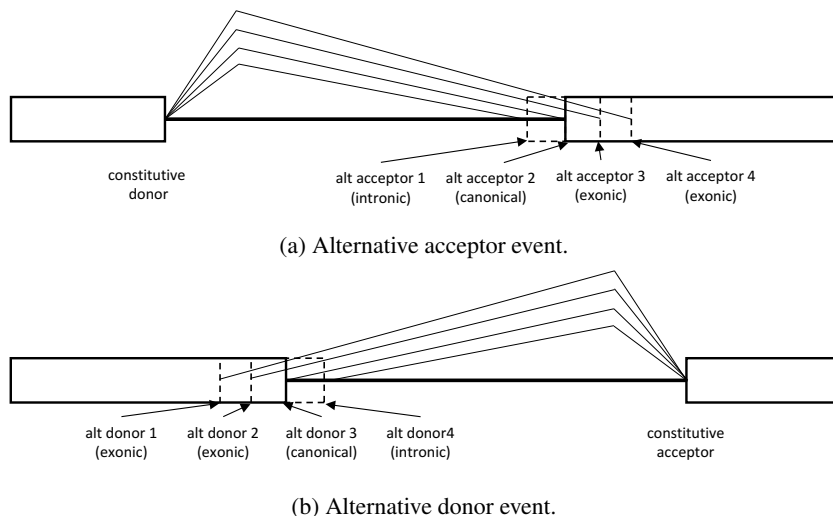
constitutive donor

alt acceptor 1 (intronic)

alt acceptor 2 (canonical)

alt acceptor 3 (exonic)

alt acceptor 4 (exonic)

(a) Alternative acceptor event.

alt donor 1 (exonic)

alt donor 2 (exonic)

alt donor 3 (canonical)

alt donor4 (intronic)

constitutive acceptor

(b) Alternative donor event.